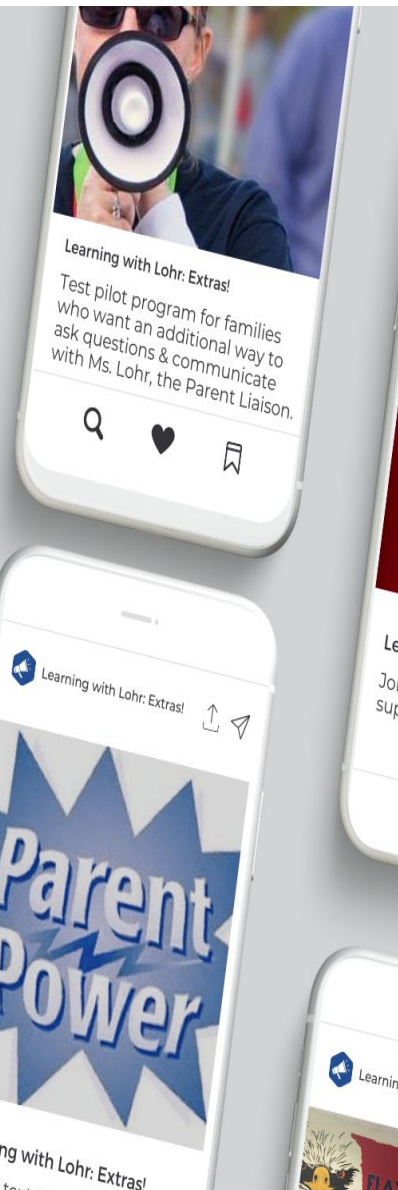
Learning with Lohr: Extras!

Test pilot program for families who want an additional way to ask questions & communicate with Ms. Lohr, the Parent Liaison.

Learning with Lohr: Extras!

Parent Power

ng with Lohr: Extras!

Le

Jo sup

Learnin

FLA